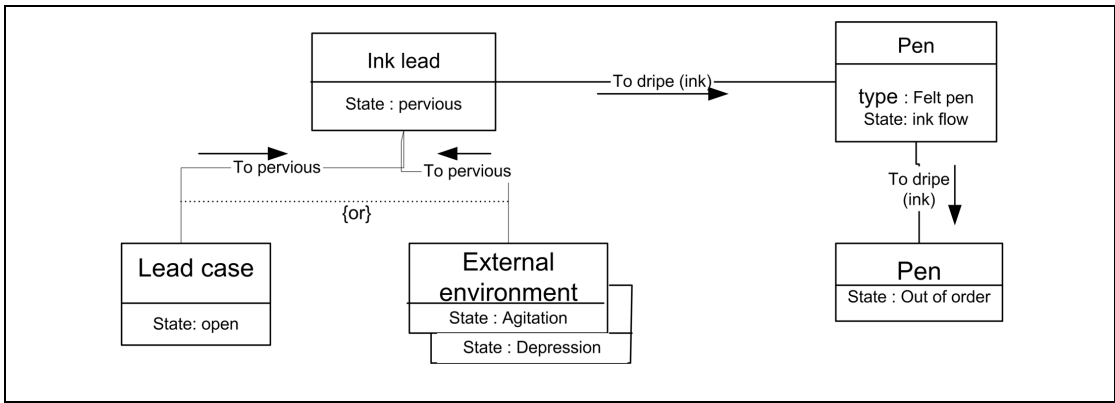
Ink lead
State : pervious

To dripe (ink)

Pen
type : Felt pen
State: ink flow

To pervious
To pervious

{or}

To dripe (ink)

Lead case
State: open

External environment
State : Agitation
State : Depression

Pen
State : Out of order